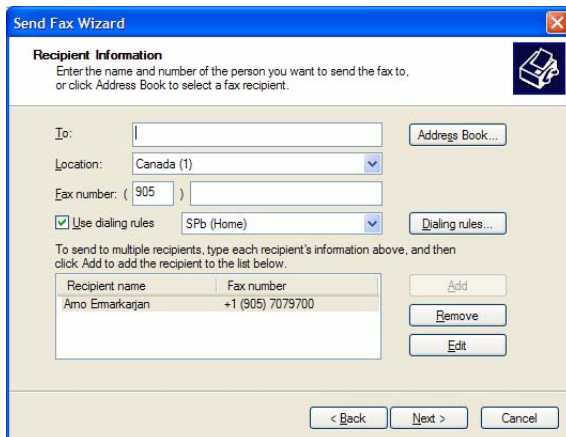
Send Fax Wizard

Recipient Information
Enter the name and number of the person you want to send the fax to, or click Address Book to select a fax recipient.

To:

Address Book...

Location: Canada (1)

Fax number: ( 905 )

Use dialing rules SPb (Home)

Dialing rules...

To send to multiple recipients, type each recipient's information above, and then click Add to add the recipient to the list below.

| Recipient name | Fax number |
|---|---|
| Arno Ermarkarjan | +1 (905) 7079700 |

Add

Remove

Edit

< Back Next > Cancel